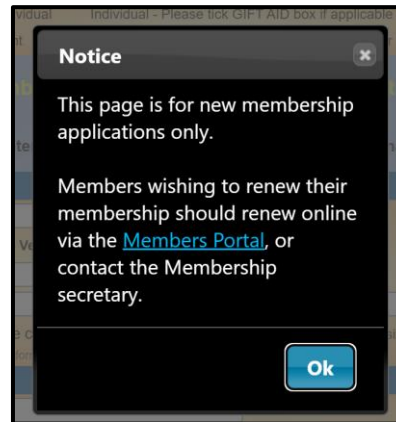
vidual Individual - Please tick GIFT AID box if applicable

Notice

×

This page is for new membership applications only.

Members wishing to renew their membership should renew online via the Members Portal, or contact the Membership secretary.

Ok